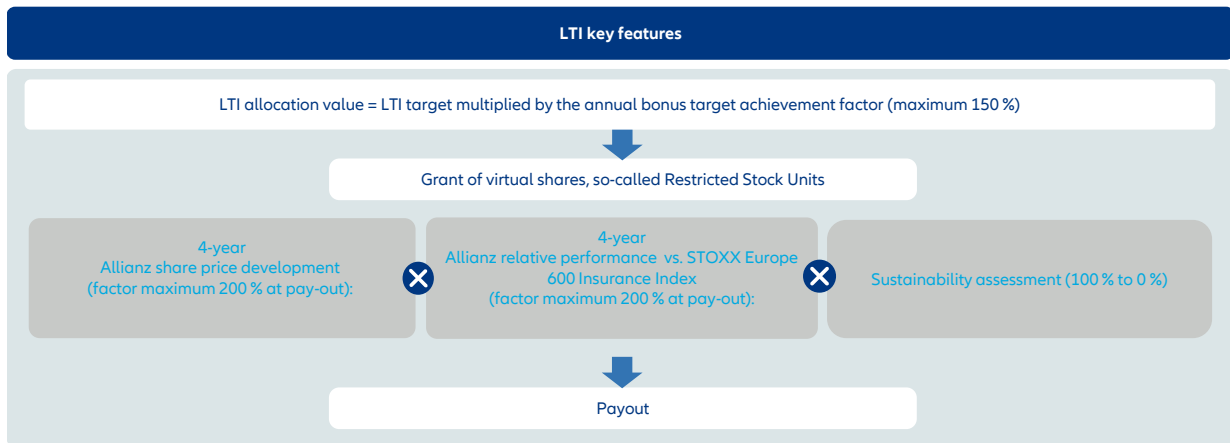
LTI key features

LTI allocation value = LTI target multiplied by the annual bonus target achievement factor (maximum 150 %)

Grant of virtual shares, so-called Restricted Stock Units

4-year
Allianz share price development
(factor maximum 200 % at pay-out):

4-year
Allianz relative performance vs. STOXX Europe 600 Insurance Index
(factor maximum 200 % at pay-out):

Sustainability assessment (100 % to 0 %)

Payout